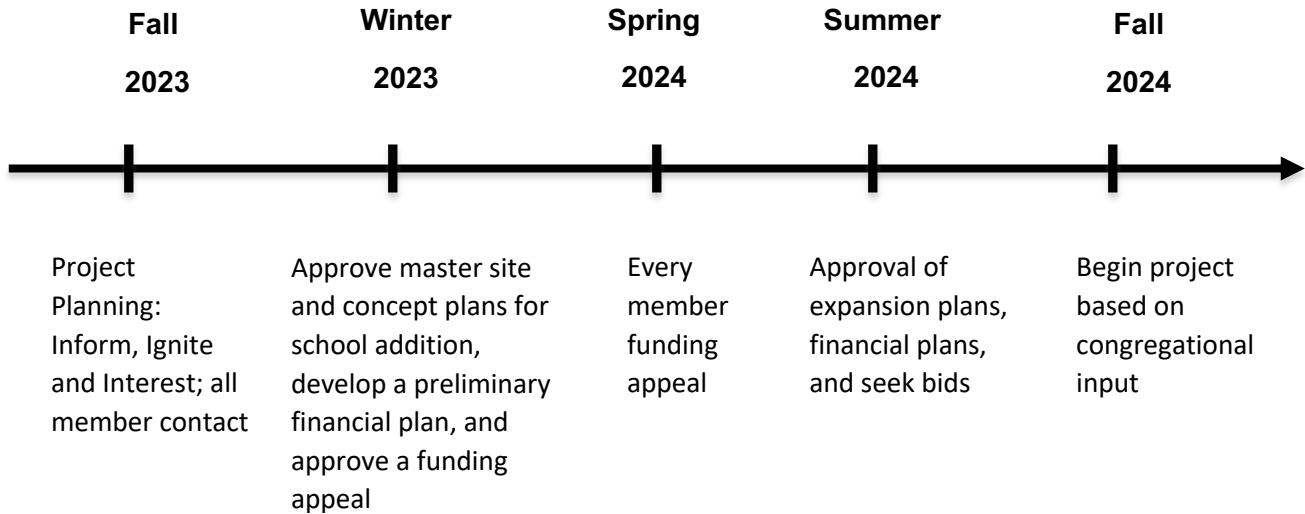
Fall 2023

Winter 2023

Spring 2024

Summer 2024

Fall 2024

Project Planning: Inform, Ignite and Interest; all member contact

Approve master site and concept plans for school addition, develop a preliminary financial plan, and approve a funding appeal

Every member funding appeal

Approval of expansion plans, financial plans, and seek bids

Begin project based on congregational input